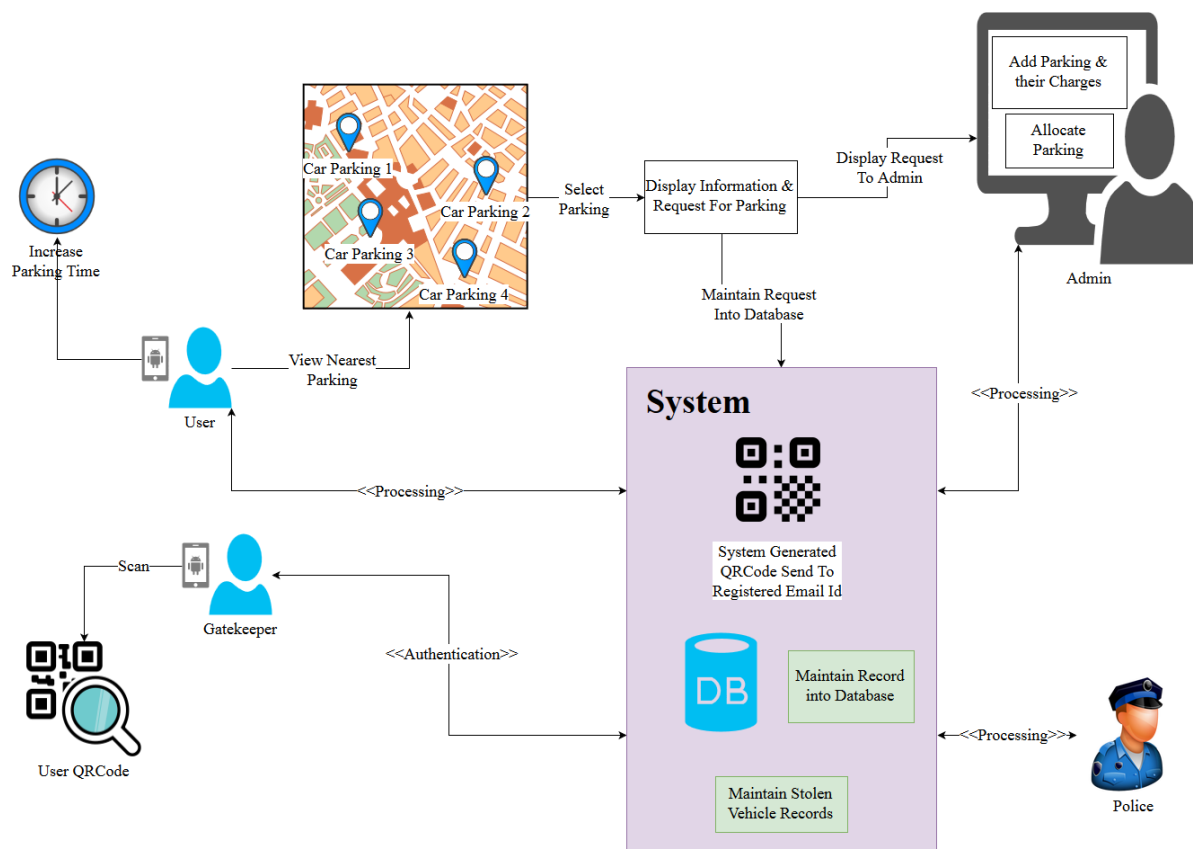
Increase Parking Time

Car Parking 1
Car Parking 2
Car Parking 3
Car Parking 4

Select Parking

Display Information & Request For Parking

Display Request To Admin

Add Parking & their Charges

Allocate Parking

Admin

Maintain Request Into Database

View Nearest Parking

User

<<Processing>>

System

System Generated QRCode Send To Registered Email Id

<<Processing>>

Scan

Gatekeeper

<<Authentication>>

DB

Maintain Record into Database

User QRCode

<<Processing>>

Police

Maintain Stolen Vehicle Records